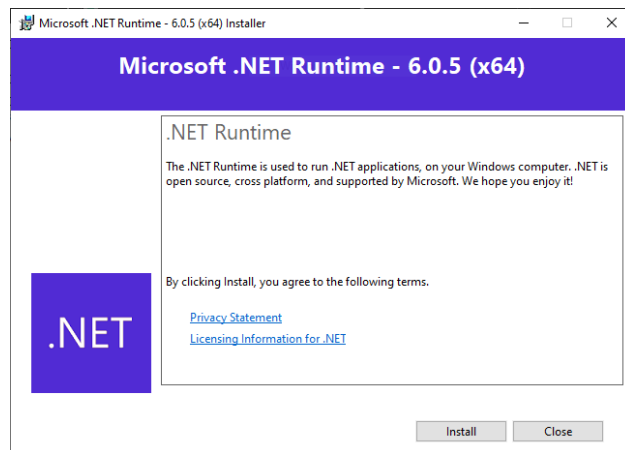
Microsoft .NET Runtime - 6.0.5 (x64) Installer

Microsoft .NET Runtime - 6.0.5 (x64)

.NET Runtime

The .NET Runtime is used to run .NET applications, on your Windows computer. .NET is open source, cross platform, and supported by Microsoft. We hope you enjoy it!

By clicking Install, you agree to the following terms.

Privacy Statement

Licensing Information for .NET

.NET

Install

Close